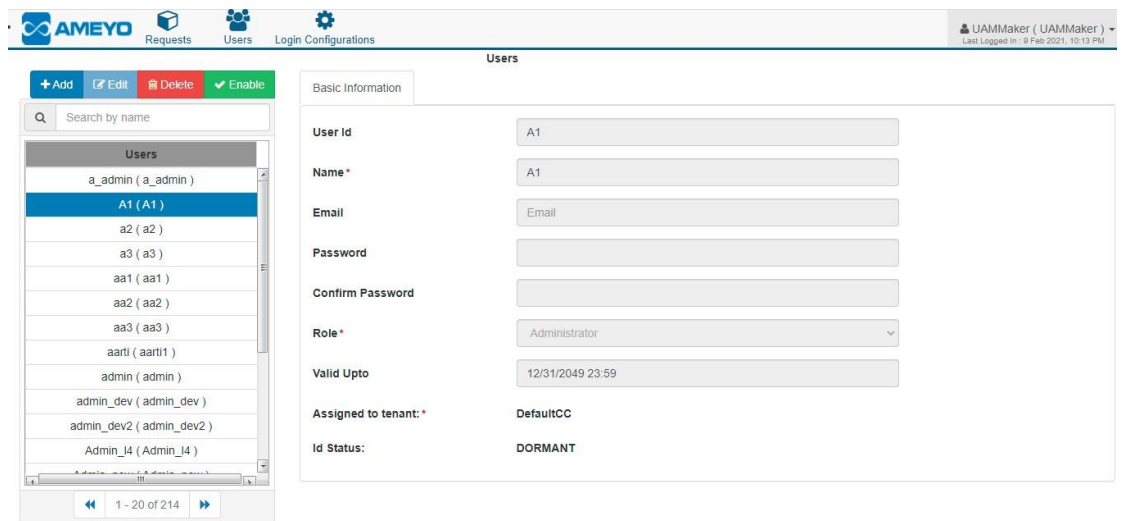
AMEYO Requests Users Login Configurations

UAMMaker ( UAMMaker )
Last Logged In : 9 Feb 2021, 10:13 PM

Users

+Add Edit Delete Enable

Search by name

| Users |
|---|
| a_admin ( a_admin ) |
| A1 ( A1 ) |
| a2 ( a2 ) |
| a3 ( a3 ) |
| aa1 ( aa1 ) |
| aa2 ( aa2 ) |
| aa3 ( aa3 ) |
| aarti ( aarti1 ) |
| admin ( admin ) |
| admin_dev ( admin_dev ) |
| admin_dev2 ( admin_dev2 ) |
| Admin_l4 ( Admin_l4 ) |
| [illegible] |

1 - 20 of 214

Basic Information

User Id A1

Name* A1

Email Email

Password

Confirm Password

Role* Administrator

Valid Upto 12/31/2049 23:59

Assigned to tenant:* DefaultCC

Id Status: DORMANT